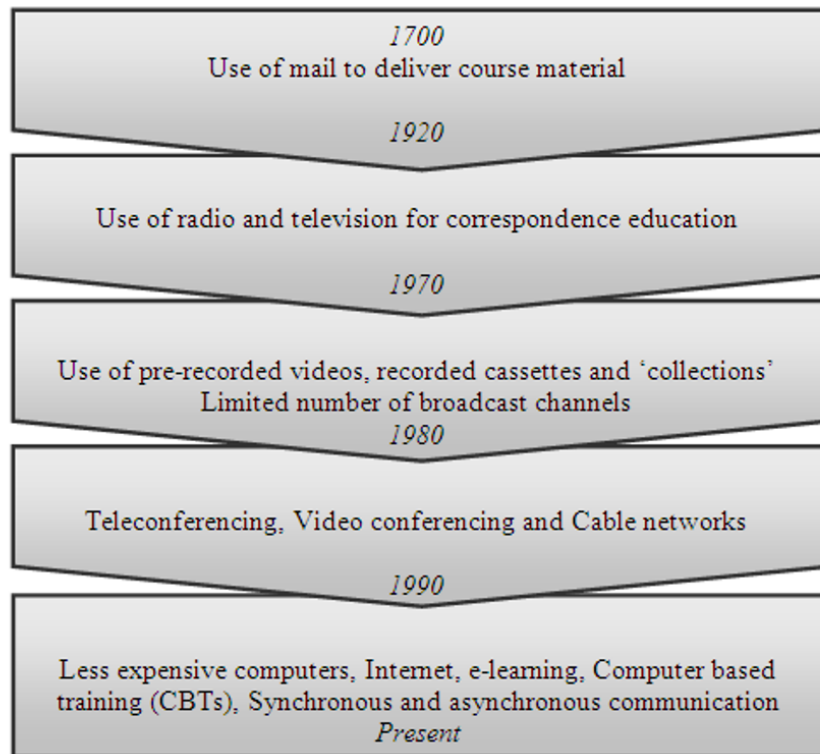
1700
Use of mail to deliver course material
1920
Use of radio and television for correspondence education
1970
Use of pre-recorded videos, recorded cassettes and ‘collections’
Limited number of broadcast channels
1980
Teleconferencing, Video conferencing and Cable networks
1990
Less expensive computers, Internet, e-learning, Computer based training (CBTs), Synchronous and asynchronous communication
Present